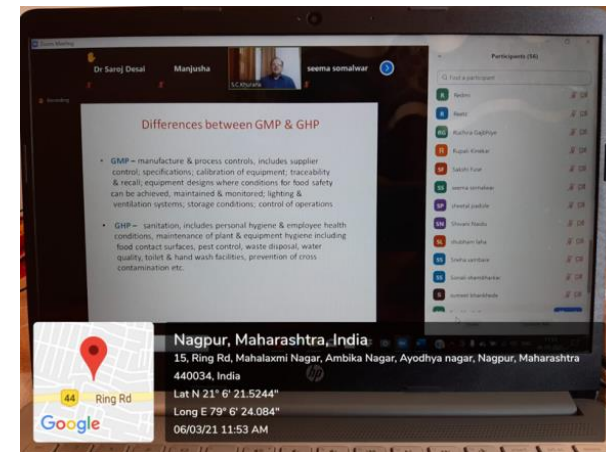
Zoom Meeting

Dr Saroj Desai

Manjusha

S.C.Kurare

seema somalwar

Recording

Participants (56)

Find a participant

Neilini

Reeta

Radhika Gajbhiye

Rupali Kinekar

Sakshi Fule

seema somalwar

sheetal padole

Shivani Raodu

shubham lahe

Sneha sambare

Sonali shembharkar

sumeet khandekar

Differences between GMP & GHP

• GMP – manufacture & process controls, includes supplier control; specifications; calibration of equipment; traceability & recall; equipment designs where conditions for food safety can be achieved, maintained & monitored; lighting & ventilation systems; storage conditions; control of operations

• GHP – sanitation, includes personal hygiene & employee health conditions, maintenance of plant & equipment hygiene including food contact surfaces, pest control, waste disposal, water quality, toilet & hand wash facilities, prevention of cross contamination etc.

Nagpur, Maharashtra, India
15, Ring Rd, Mahalaxmi Nagar, Ambika Nagar, Ayodhya nagar, Nagpur, Maharashtra 440034, India
Lat N 21° 6' 21.5244"
Long E 79° 6' 24.084"
06/03/21 11:53 AM

44 Ring Rd

Google

hp